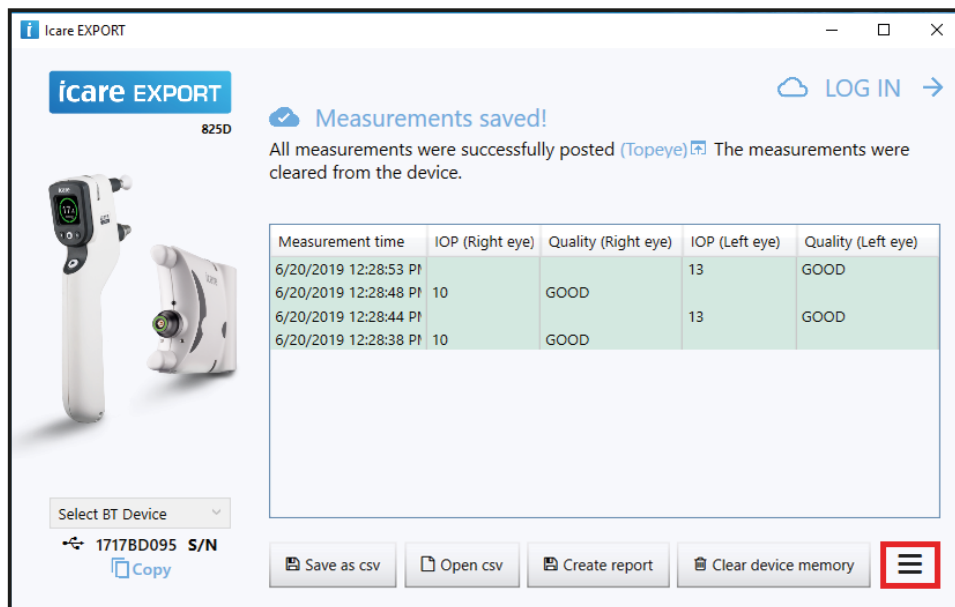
Icare EXPORT

icare EXPORT
825D

LOG IN

Measurements saved!
All measurements were successfully posted (Topeye) The measurements were cleared from the device.

| Measurement time | IOP (Right eye) | Quality (Right eye) | IOP (Left eye) | Quality (Left eye) |
|---|---|---|---|---|
| 6/20/2019 12:28:53 PI | | | 13 | GOOD |
| 6/20/2019 12:28:48 PI | 10 | GOOD | | |
| 6/20/2019 12:28:44 PI | | | 13 | GOOD |
| 6/20/2019 12:28:38 PI | 10 | GOOD | | |

Select BT Device
1717BD095 S/N
Copy

Save as csv
Open csv
Create report
Clear device memory